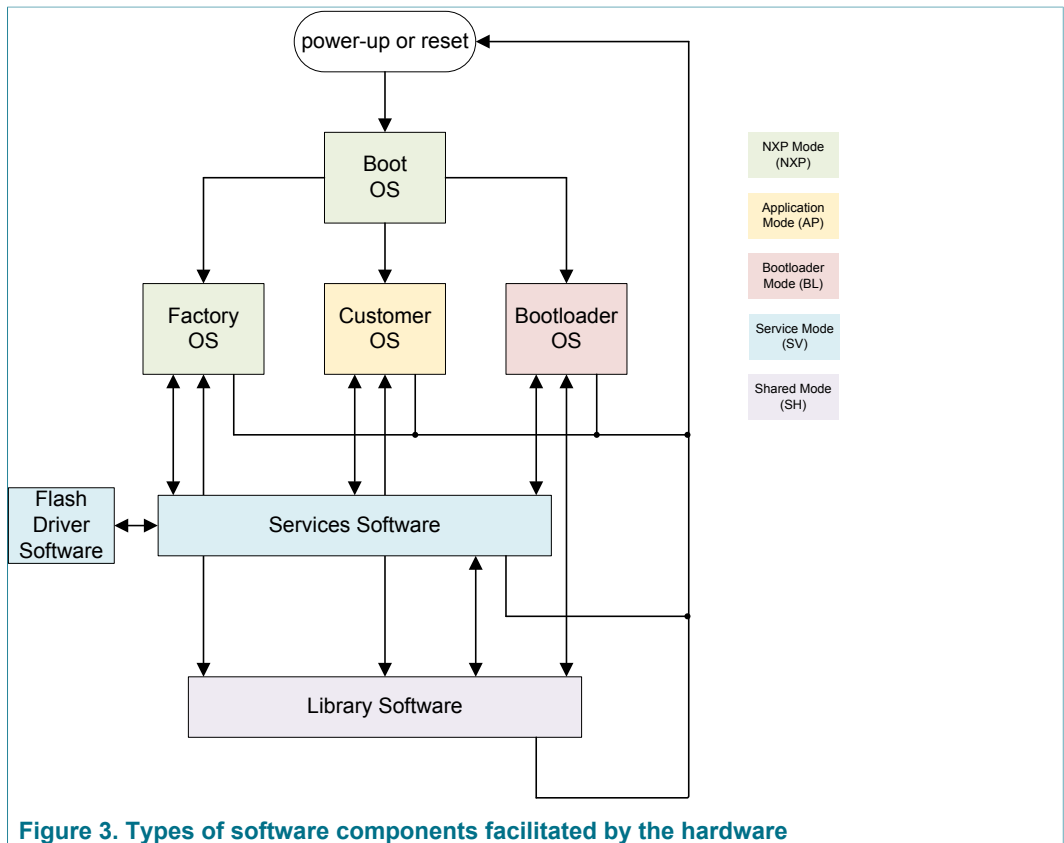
power-up or reset

Boot OS

Factory OS

Customer OS

Bootloader OS

Flash Driver Software

Services Software

Library Software

NXP Mode (NXP)

Application Mode (AP)

Bootloader Mode (BL)

Service Mode (SV)

Shared Mode (SH)

Figure 3. Types of software components facilitated by the hardware